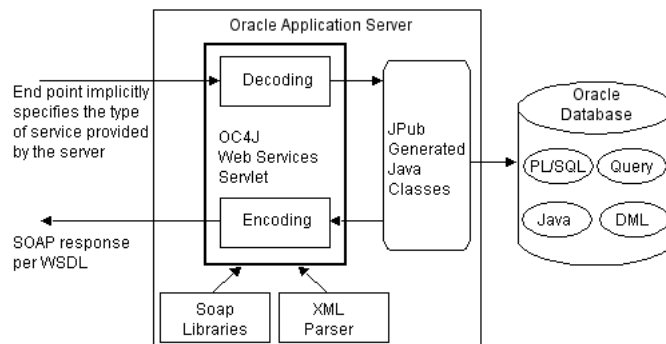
Oracle Application Server

End point implicitly specifies the type of service provided by the server

Decoding

OC4J Web Services Servlet

Encoding

SOAP response per WSDL

JPub Generated Java Classes

Oracle Database

PL/SQL

Query

Java

DML

Soap Libraries

XML Parser